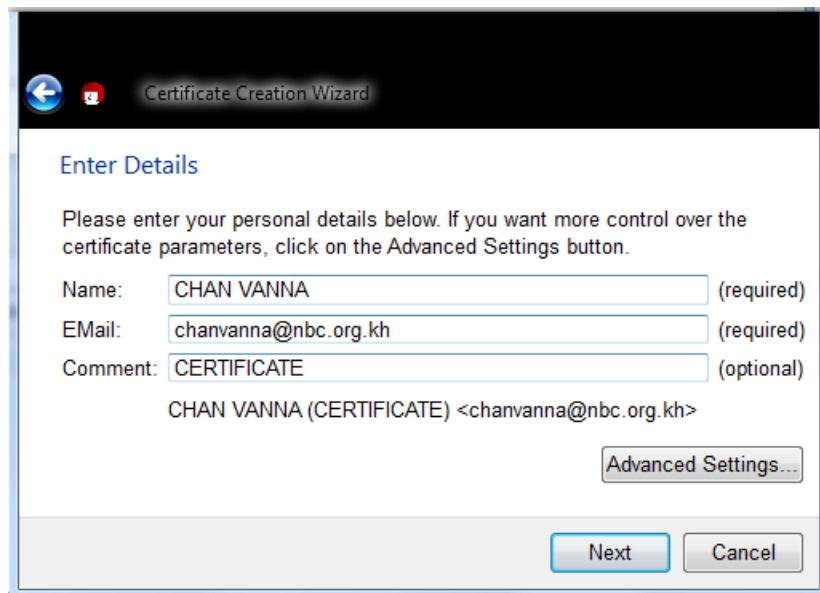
Certificate Creation Wizard

Enter Details

Please enter your personal details below. If you want more control over the certificate parameters, click on the Advanced Settings button.

Name: CHAN VANNA (required)
EMail: chanvanna@nbc.org.kh (required)
Comment: CERTIFICATE (optional)

CHAN VANNA (CERTIFICATE) <chanvanna@nbc.org.kh>

Advanced Settings...

Next Cancel